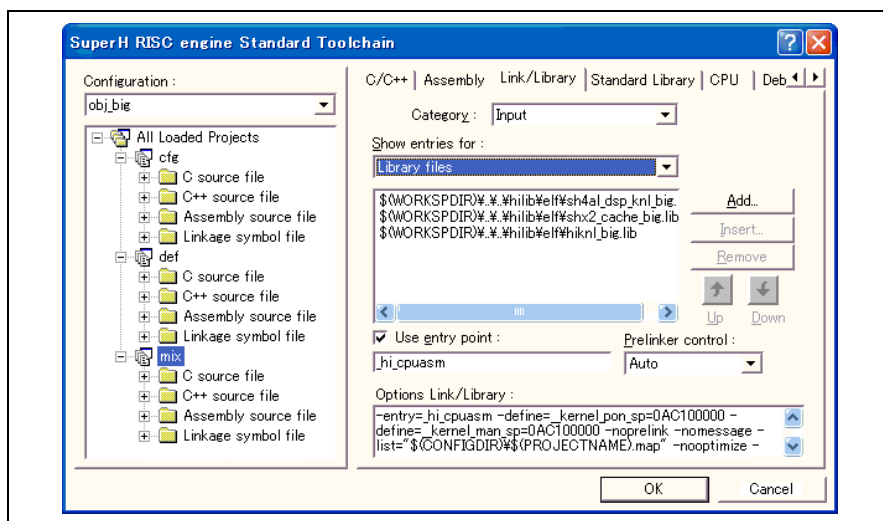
SuperH RISC engine Standard Toolchain

Configuration :
obj_big

All Loaded Projects
cfg
C source file
C++ source file
Assembly source file
Linkage symbol file
def
C source file
C++ source file
Assembly source file
Linkage symbol file
mix
C source file
C++ source file
Assembly source file
Linkage symbol file

C/C++ | Assembly | Link/Library | Standard Library | CPU | Deb

Category : Input

Show entries for :
Library files

$(WORKSPDIR)¥..¥..¥hilib¥elf¥sh4al_dsp_knl_big.
$(WORKSPDIR)¥..¥..¥hilib¥elf¥shx2_cache_big.lib
$(WORKSPDIR)¥..¥..¥hilib¥elf¥hiknl_big.lib

Add...
Insert...
Remove
Up
Down

Use entry point :
_hi_cpuasm

Prelinker control :
Auto

Options Link/Library :
-entry=_hi_cpuasm -define=_kernel_pon_sp=0AC100000 -define=_kernel_man_sp=0AC100000 -noprelink -nomessage -list="$(CONFIGDIR)¥$(PROJECTNAME).map" -nooptimize -

OK
Cancel